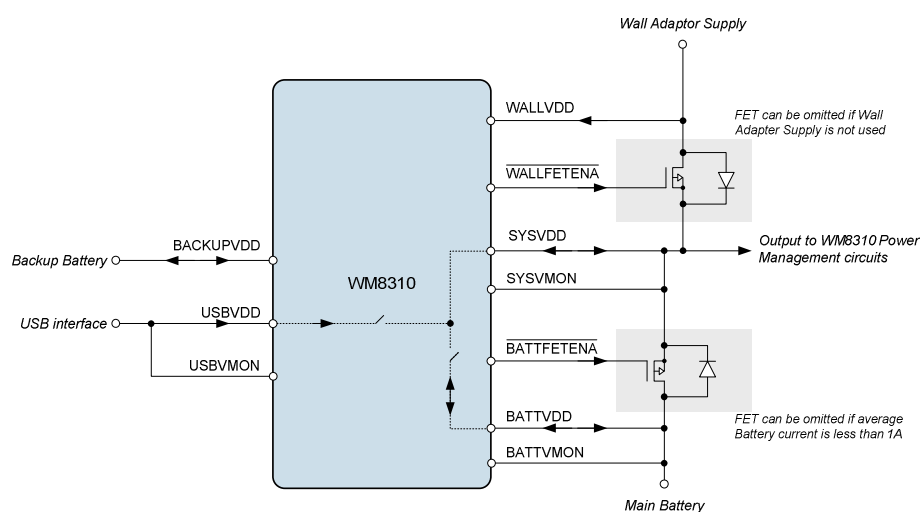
Wall Adaptor Supply

WALLVDD

FET can be omitted if Wall Adapter Supply is not used

$\overline{\text{WALLFETENA}}$

SYSVDD

Backup Battery

BACKUPVDD

Output to WM8310 Power Management circuits

SYSVMON

WM8310

USB interface

USBVDD

USBVMON

$\overline{\text{BATTFETENA}}$

BATTVDD

FET can be omitted if average Battery current is less than 1A

BATTVMON

Main Battery